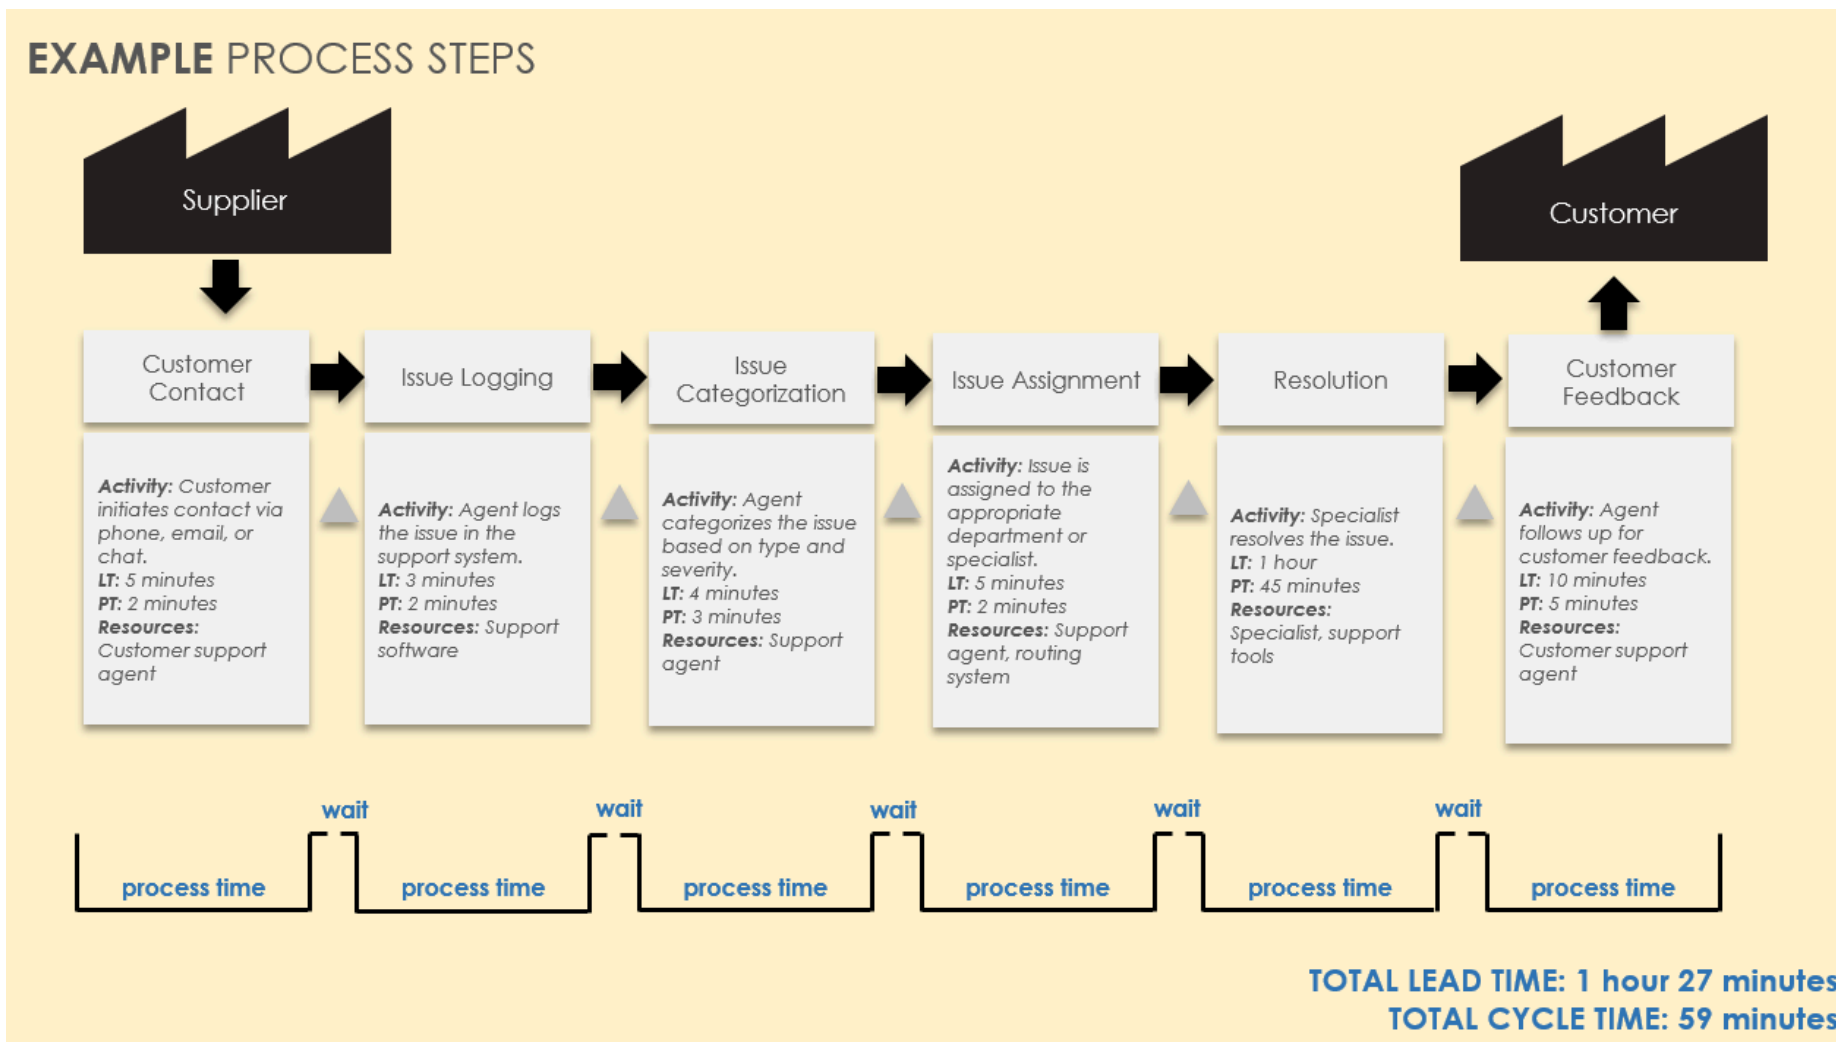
EXAMPLE PROCESS STEPS

Supplier

Customer

Customer Contact

Issue Logging

Issue Categorization

Issue Assignment

Resolution

Customer Feedback

**Activity:** Customer initiates contact via phone, email, or chat.
**LT:** 5 minutes
**PT:** 2 minutes
**Resources:** Customer support agent

**Activity:** Agent logs the issue in the support system.
**LT:** 3 minutes
**PT:** 2 minutes
**Resources:** Support software

**Activity:** Agent categorizes the issue based on type and severity.
**LT:** 4 minutes
**PT:** 3 minutes
**Resources:** Support agent

**Activity:** Issue is assigned to the appropriate department or specialist.
**LT:** 5 minutes
**PT:** 2 minutes
**Resources:** Support agent, routing system

**Activity:** Specialist resolves the issue.
**LT:** 1 hour
**PT:** 45 minutes
**Resources:** Specialist, support tools

**Activity:** Agent follows up for customer feedback.
**LT:** 10 minutes
**PT:** 5 minutes
**Resources:** Customer support agent

wait wait wait wait wait

process time process time process time process time process time process time

TOTAL LEAD TIME: 1 hour 27 minutes
TOTAL CYCLE TIME: 59 minutes